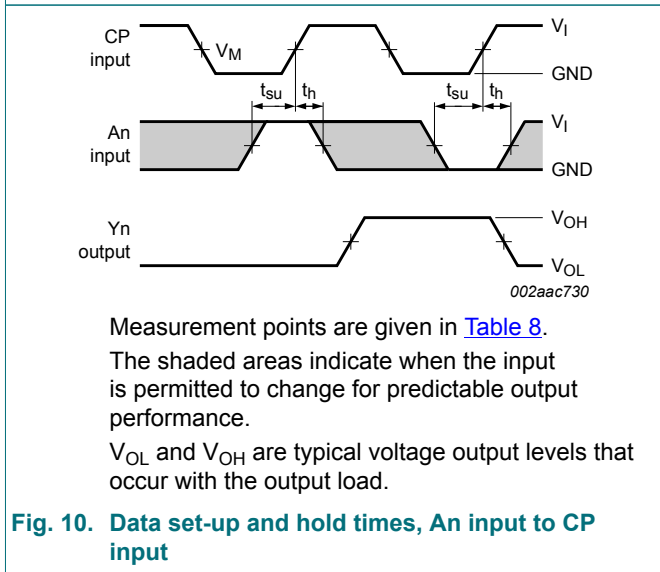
CP input

$V_M$

$V_I$

GND

$t_{su}$ $t_h$ $t_{su}$ $t_h$

An input

$V_I$

GND

Yn output

$V_{OH}$

$V_{OL}$

002aac730

Measurement points are given in Table 8.

The shaded areas indicate when the input is permitted to change for predictable output performance.

$V_{OL}$ and $V_{OH}$ are typical voltage output levels that occur with the output load.

Fig. 10. Data set-up and hold times, An input to CP input